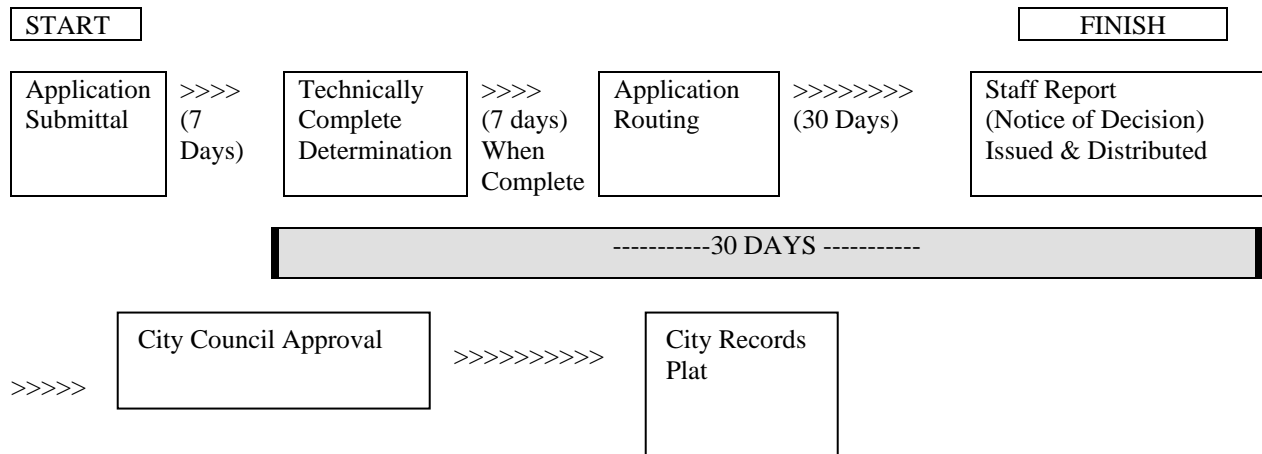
START

FINISH

Application Submittal

>>>> (7 Days)

Technically Complete Determination

>>>> (7 days) When Complete

Application Routing

>>>>>>>> (30 Days)

Staff Report (Notice of Decision) Issued & Distributed

-----------30 DAYS -----------

>>>>>

City Council Approval

>>>>>>>>>>

City Records Plat